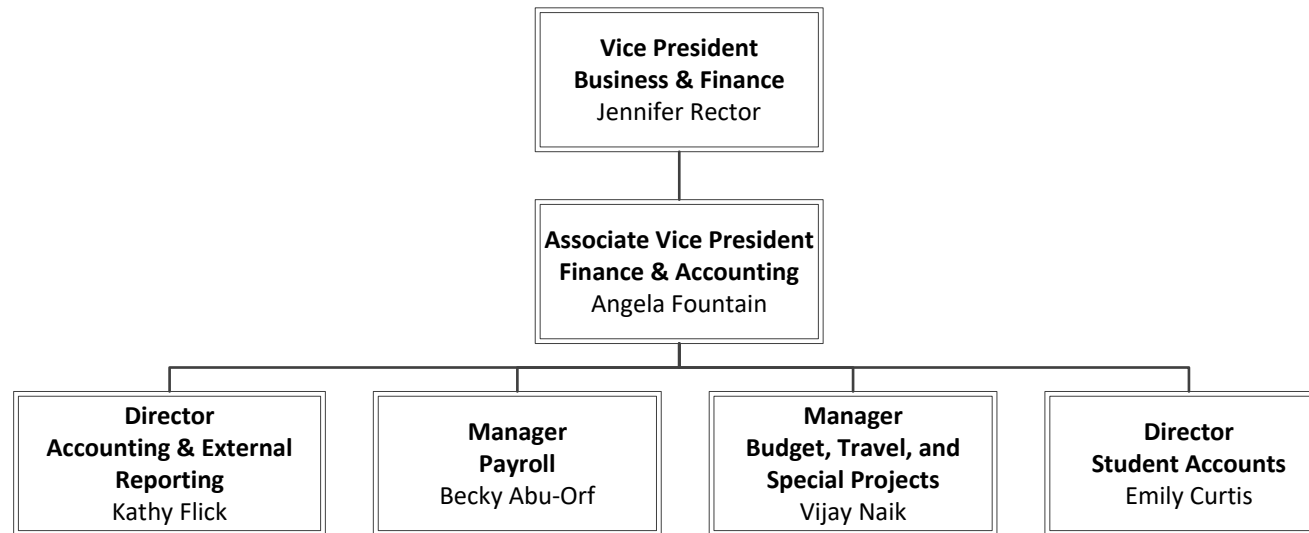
**Vice President**
**Business & Finance**
Jennifer Rector

**Associate Vice President**
**Finance & Accounting**
Angela Fountain

**Director**
**Accounting & External Reporting**
Kathy Flick

**Manager**
**Payroll**
Becky Abu-Orf

**Manager**
**Budget, Travel, and Special Projects**
Vijay Naik

**Director**
**Student Accounts**
Emily Curtis